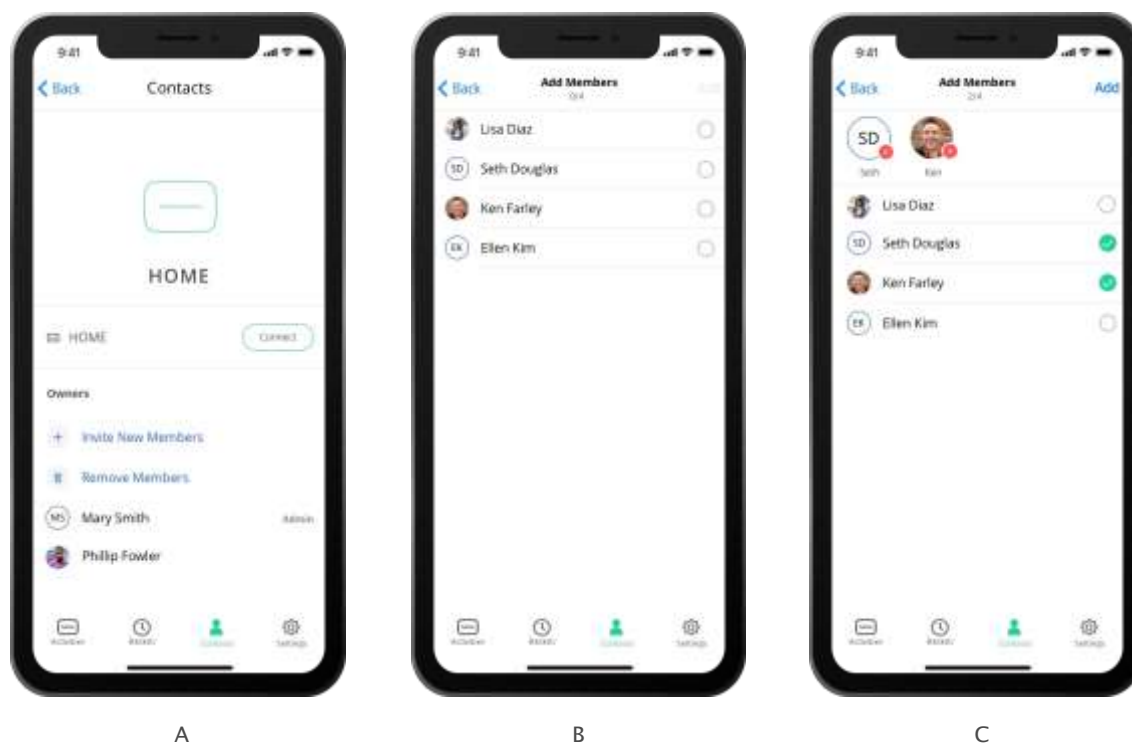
9:41

Back Contacts

HOME

HOME Connect

Owners

+ Invite New Members

Remove Members

MS Mary Smith Admin

Phillip Fowler

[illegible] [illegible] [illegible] Settings

A

9:41

Back Add Members
0/4

Lisa Diaz

SD Seth Douglas

Ken Farley

EK Ellen Kim

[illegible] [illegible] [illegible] Settings

B

9:41

Back Add Members
2/4
Add

SD
Seth Ken

Lisa Diaz

SD Seth Douglas

Ken Farley

EK Ellen Kim

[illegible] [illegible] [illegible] Settings

C